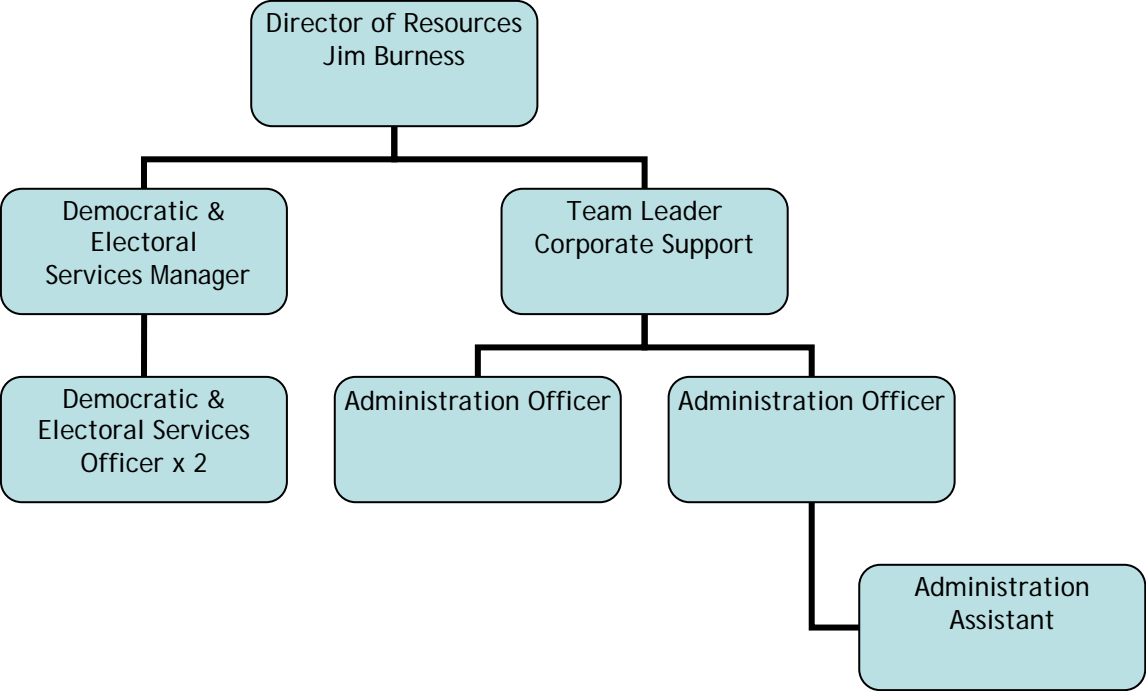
Director of Resources
Jim Burness

Democratic & Electoral Services Manager

Team Leader Corporate Support

Democratic & Electoral Services Officer x 2

Administration Officer

Administration Officer

Administration Assistant